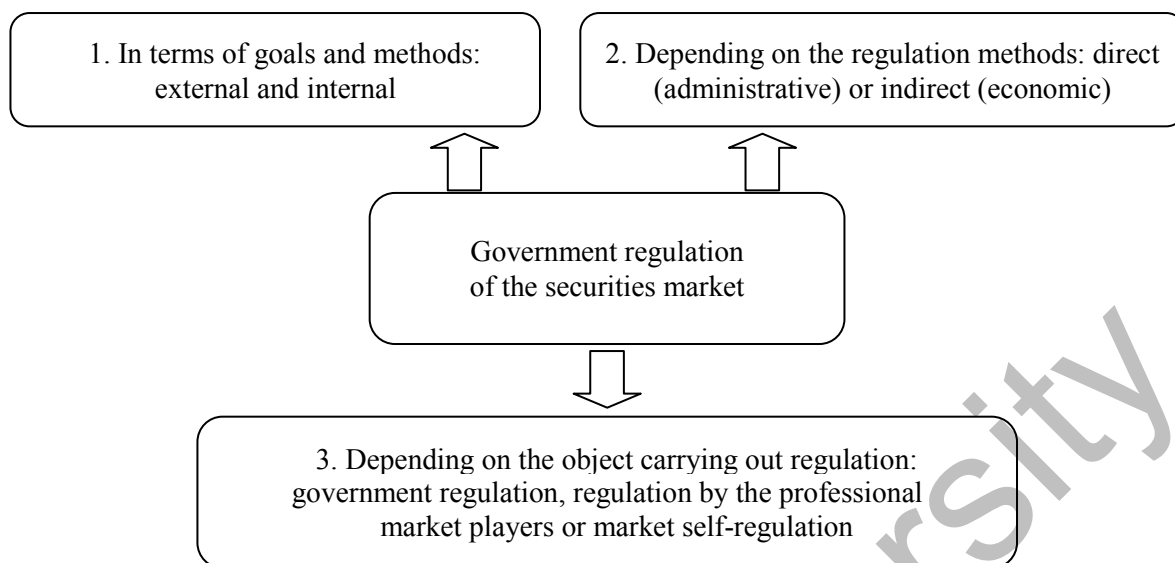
1. In terms of goals and methods: external and internal

2. Depending on the regulation methods: direct (administrative) or indirect (economic)

Government regulation of the securities market

3. Depending on the object carrying out regulation: government regulation, regulation by the professional market players or market self-regulation

rsity